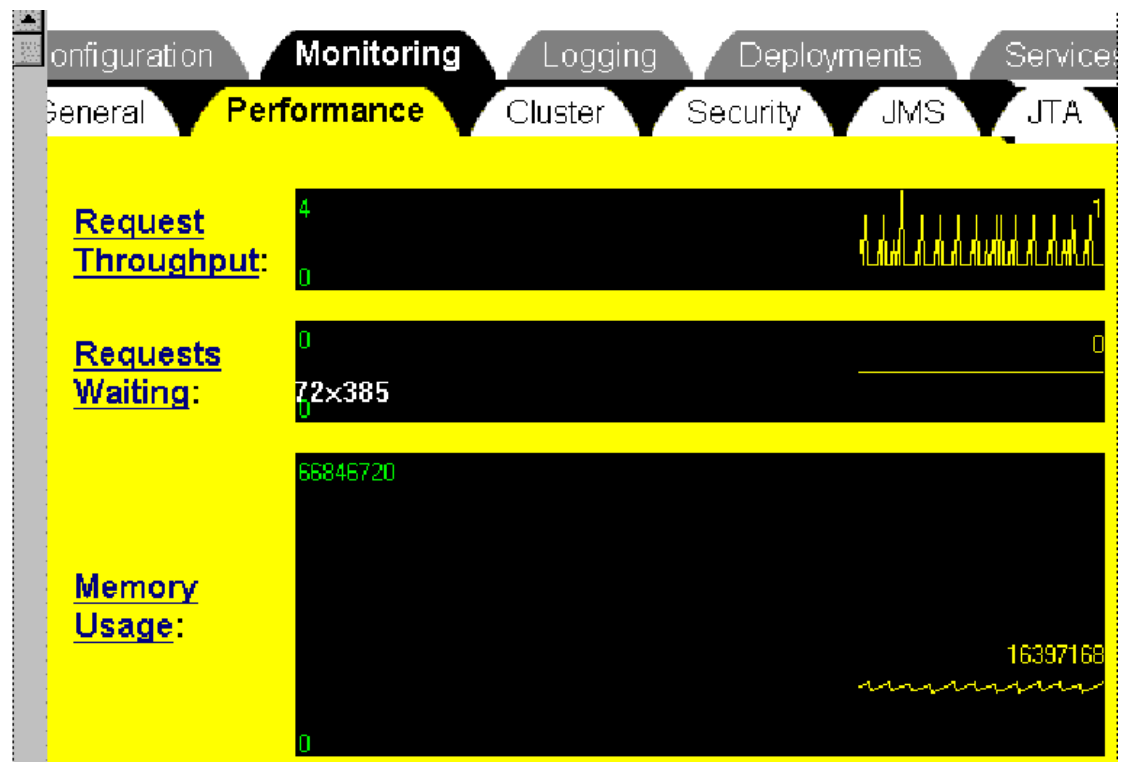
onfiguration Monitoring Logging Deployments Services

eneral Performance Cluster Security JMS JTA

Request Throughput:

4

0

1

Requests Waiting:

0

0

0

72x385

Memory Usage:

66846720

16397168

0